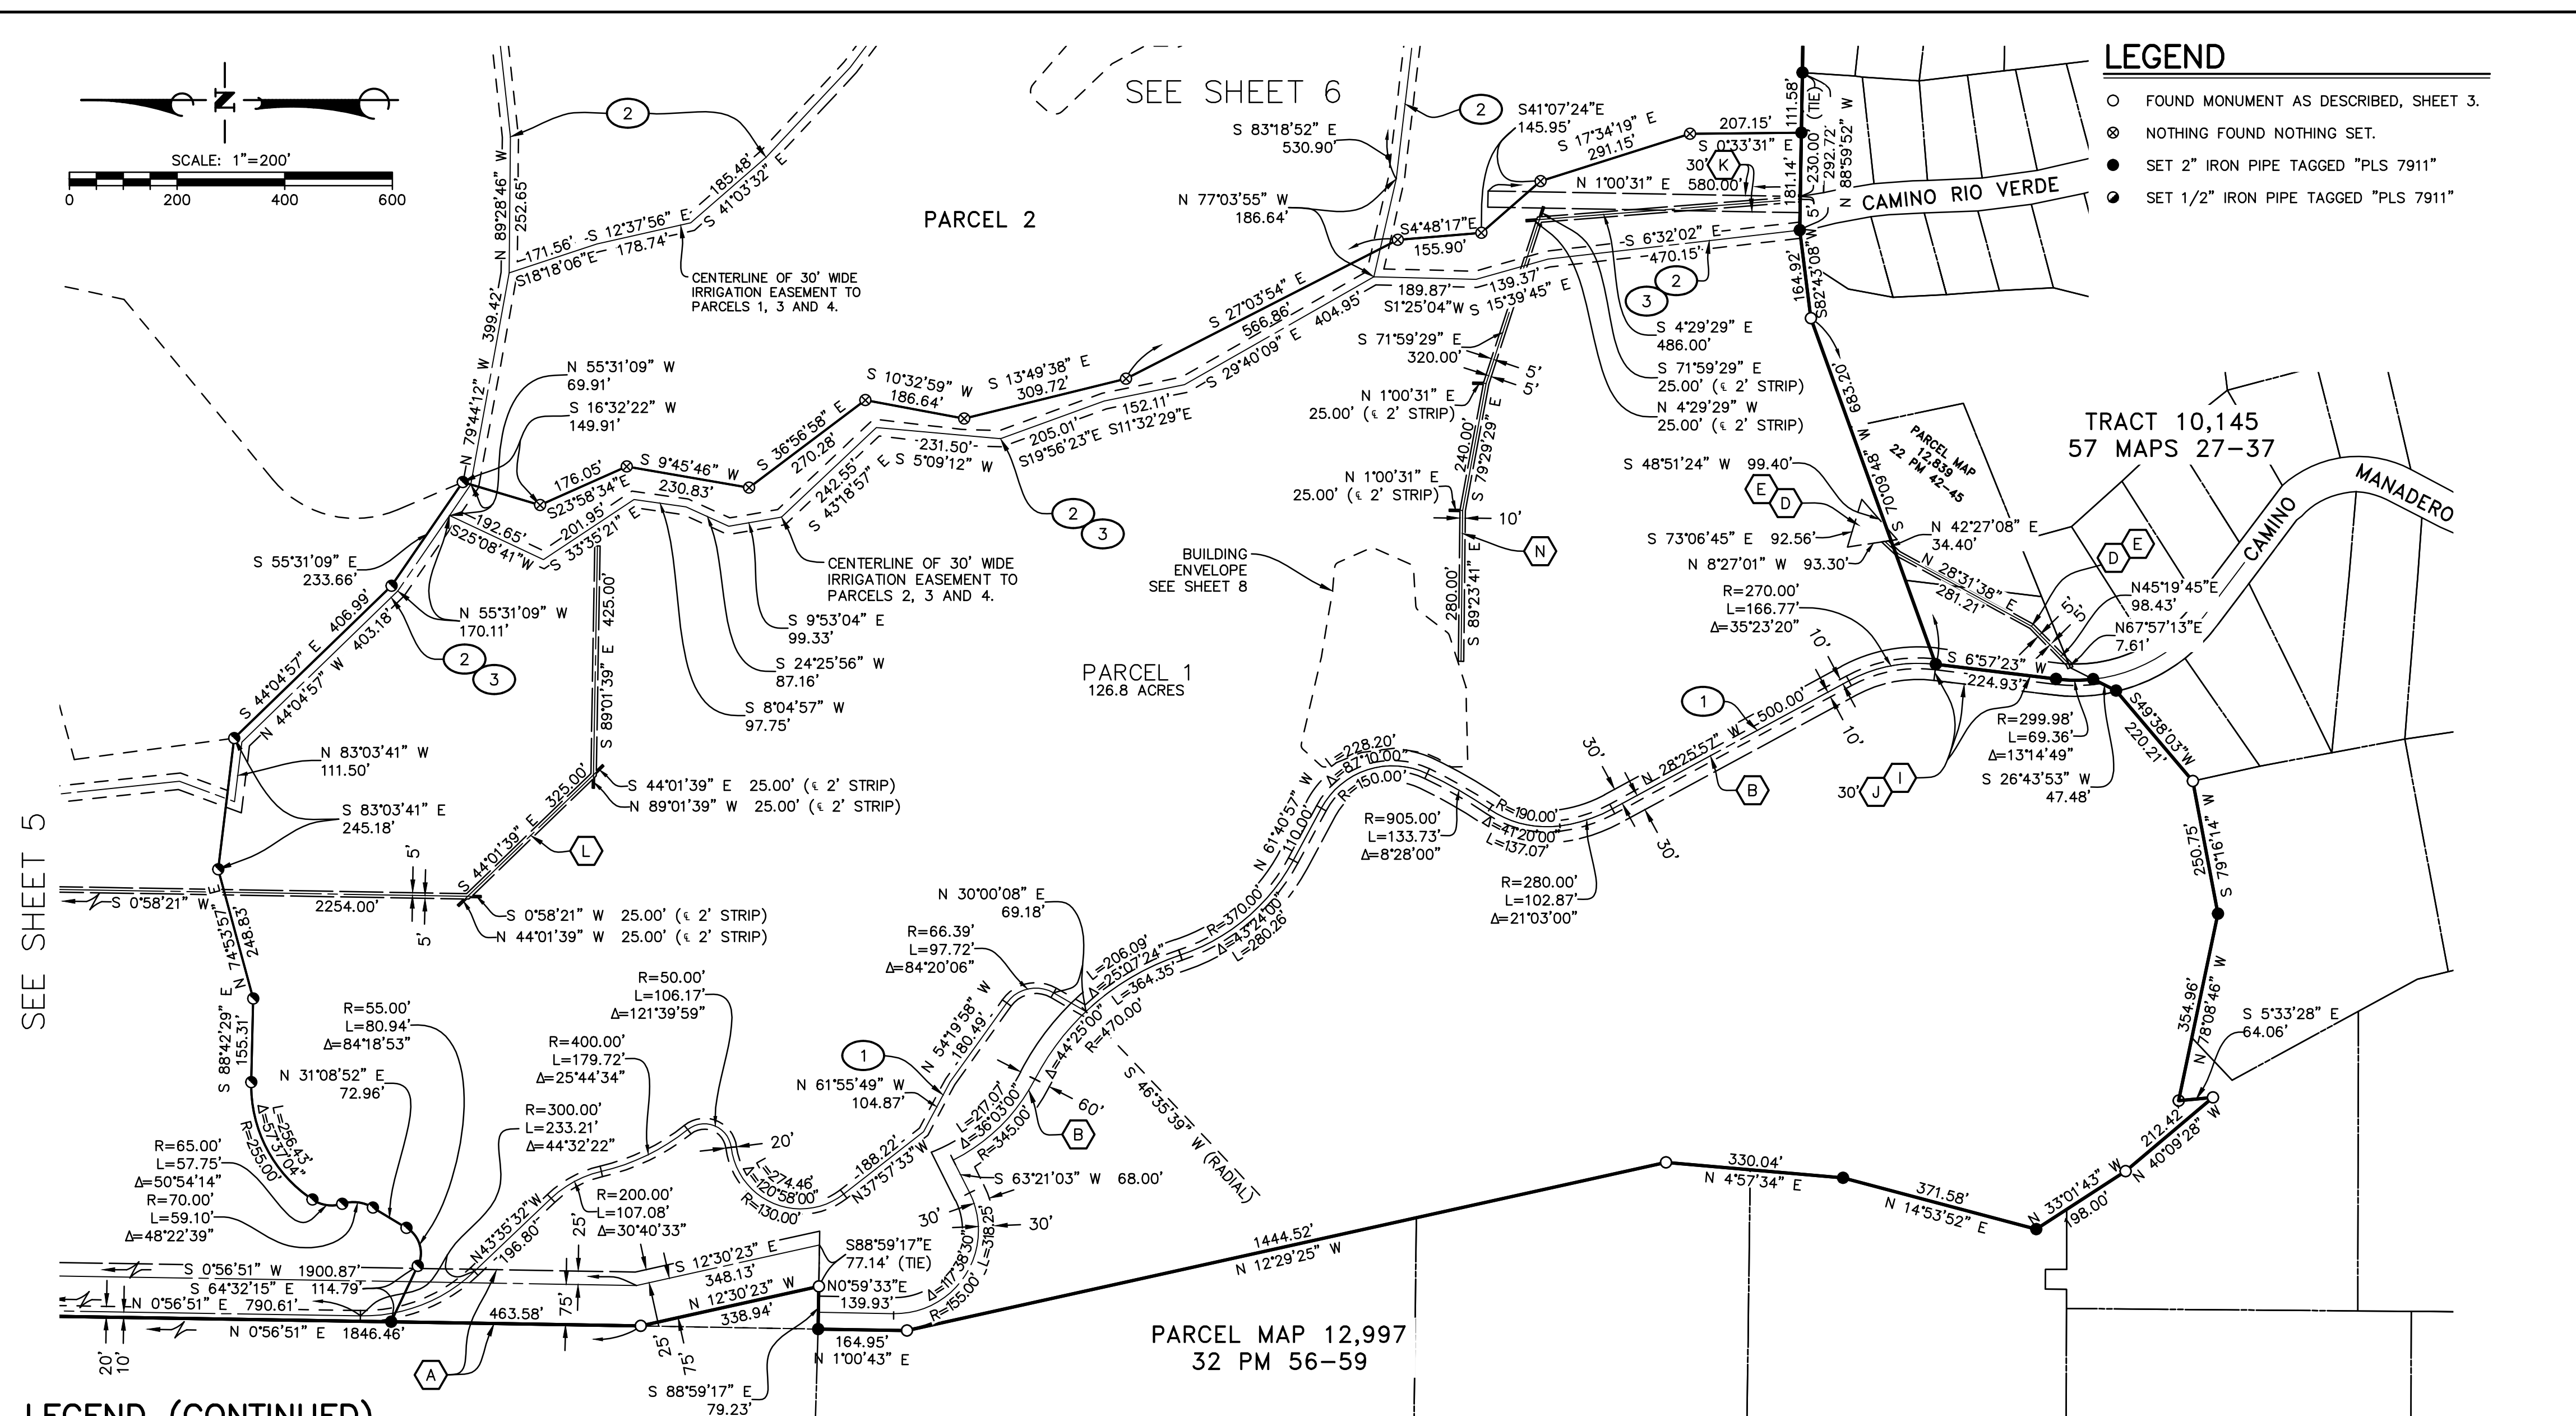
N

SCALE: 1"=200'

0 200 400 600

SEE SHEET 6

LEGEND

FOUND MONUMENT AS DESCRIBED, SHEET 3.

NOTHING FOUND NOTHING SET.

SET 2" IRON PIPE TAGGED "PLS 7911"

SET 1/2" IRON PIPE TAGGED "PLS 7911"

PARCEL 2

2

N 89°28'46" W 252.65'

185.48' S 41°03'32" E

171.56' S 12°37'56" E 178.74'

S18°18'06"E

CENTERLINE OF 30' WIDE IRRIGATION EASEMENT TO PARCELS 1, 3 AND 4.

N 79°44'12" W 399.42'

S 83°18'52" E 530.90'

N 77°03'55" W 186.64'

S41°07'24"E 145.95'

S 17°34'19" E 291.15'

207.15'

S 0°33'31" E

30' K

N 1°00'31" E 580.00'

111.58' 230.00' (TIE) 292.72' N 88°59'52" W

181.14' 5'

CAMINO RIO VERDE

S4°48'17"E 155.90'

S 6°32'02" E 470.15'

2 3

164.92' S82°43'08"W

S 27°03'54" E 566.86'

S 29°40'09" E 404.95'

189.87' S1°25'04"W

139.37' S 15°39'45" E

S 4°29'29" E 486.00'

S 71°59'29" E 25.00' (℄ 2' STRIP)

N 4°29'29" W 25.00' (℄ 2' STRIP)

S 71°59'29" E 320.00'

5' 5'

N 1°00'31" E 25.00' (℄ 2' STRIP)

683.20'

N 55°31'09" W 69.91'

S 16°32'22" W 149.91'

S 10°32'59" W 186.64'

S 13°49'38" E 309.72'

152.11' S11°32'29"E

205.01' S19°56'23"E

231.50' S 5°09'12" W

2 3

S 36°56'58" E 270.28'

S 9°45'46" W

176.05' S23°58'34"E

230.83'

242.55' S 43°18'57" E

192.65' S25°08'41"W

201.95' S 33°35'21" E

S 55°31'09" E 233.66'

N 55°31'09" W 170.11'

S 44°04'57" E 406.99'

N 44°04'57" W 403.18'

2 3

CENTERLINE OF 30' WIDE IRRIGATION EASEMENT TO PARCELS 2, 3 AND 4.

S 9°53'04" E 99.33'

S 24°25'56" W 87.16'

S 8°04'57" W 97.75'

S 89°01'39" E 425.00'

240.00' S 79°29'29" E

N 1°00'31" E 25.00' (℄ 2' STRIP)

10'

N

280.00' S 89°23'41" E

BUILDING ENVELOPE SEE SHEET 8

PARCEL 1 126.8 ACRES

TRACT 10,145 57 MAPS 27-37

PARCEL MAP 12,839 22 PM 42-45

S 48°51'24" W 99.40'

E D

S 73°06'45" E 92.56'

N 8°27'01" W 93.30'

N 70°09'48" W

N 42°27'08" E 34.40'

N 28°31'38" E 281.21'

D E

N45°19'45"E 98.43'

N67°57'13"E 7.61'

CAMINO MANADERO

5' 5'

R=270.00' L=166.77' Δ=35°23'20"

S 6°57'23" W 224.93'

S49°38'03"W 220.21'

R=299.98' L=69.36' Δ=13°14'49"

S 26°43'53" W 47.48'

30' J I

10' 10'

1

N 28°25'57" W 500.00'

B

30' 30'

N 83°03'41" W 111.50'

S 83°03'41" E 245.18'

S 44°01'39" E 25.00' (℄ 2' STRIP)

N 89°01'39" W 25.00' (℄ 2' STRIP)

S 44°01'39" E 325.00'

L

SEE SHEET 5

S 0°58'21" W

2254.00'

5' 5'

S 0°58'21" W 25.00' (℄ 2' STRIP)

N 44°01'39" W 25.00' (℄ 2' STRIP)

N 74°53'57" E 248.83'

N 61°40'57" W 110.00'

L=228.20' Δ=87°10'00" R=150.00'

R=905.00' L=133.73' Δ=8°28'00"

R=190.00' Δ=41°20'00" L=137.07'

R=280.00' L=102.87' Δ=21°03'00"

R=370.00' Δ=43°24'00" L=280.26'

N 30°00'08" E 69.18'

R=66.39' L=97.72' Δ=84°20'06"

L=206.09' Δ=25°07'24" L=364.35' R=470.00'

Δ=44°25'00"

S 46°35'39" W (RADIAL)

N 54°19'58" W 180.49'

1

N 61°55'49" W 104.87'

L=217.07' Δ=36°03'00" R=345.00'

60'

B

S 63°21'03" W 68.00'

R=50.00' L=106.17' Δ=121°39'59"

R=400.00' L=179.72' Δ=25°44'34"

R=300.00' L=233.21' Δ=44°32'22"

20'

L=274.46' Δ=120°58'00" R=130.00'

188.22' N37°57'33"W

S 88°42'29" E 155.31'

R=55.00' L=80.94' Δ=84°18'53"

N 31°08'52" E 72.96'

L=256.43' Δ=57°37'04" R=255.00'

R=65.00' L=57.75' Δ=50°54'14"

R=70.00' L=59.10' Δ=48°22'39"

N43°35'32"W 196.80'

R=200.00' L=107.08' Δ=30°40'33"

25'

S 12°30'23" E 348.13'

N 12°30'23" W 338.94'

S88°59'17"E 77.14' (TIE)

N0°59'33"E 139.93'

30' 30'

Δ=117°38'30" L=318.25' R=155.00'

S 0°56'51" W 1900.87'

S 64°32'15" E 114.79'

N 0°56'51" E 790.61'

N 0°56'51" E 1846.46'

463.58'

75'

25' 75'

164.95' N 1°00'43" E

1444.52' N 12°29'25" W

330.04' N 4°57'34" E

371.58' N 14°53'52" E

N 33°01'43" W 198.00'

212.42' N 40°09'28" W

354.96' N 78°08'46" W

S 5°33'28" E 64.06'

250.75' S 79°16'14" E

PARCEL MAP 12,997 32 PM 56-59

20' 10'

A

S 88°59'17" E 79.23'

LEGEND (CONTINUED)